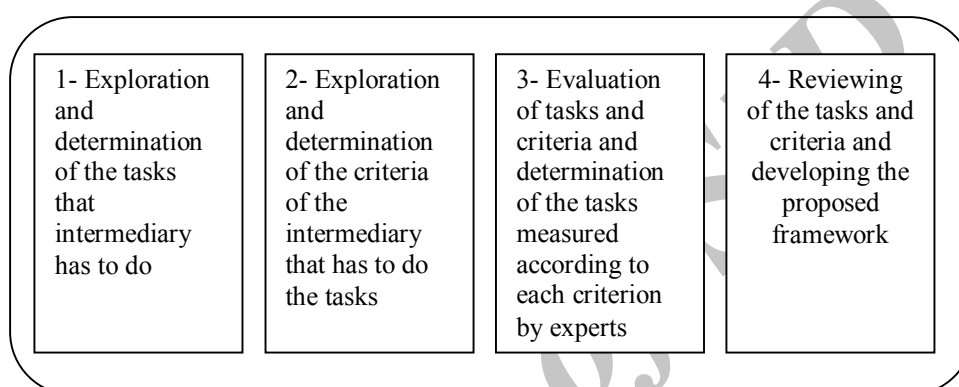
1- Exploration and determination of the tasks that intermediary has to do

2- Exploration and determination of the criteria of the intermediary that has to do the tasks

3- Evaluation of tasks and criteria and determination of the tasks measured according to each criterion by experts

4- Reviewing of the tasks and criteria and developing the proposed framework